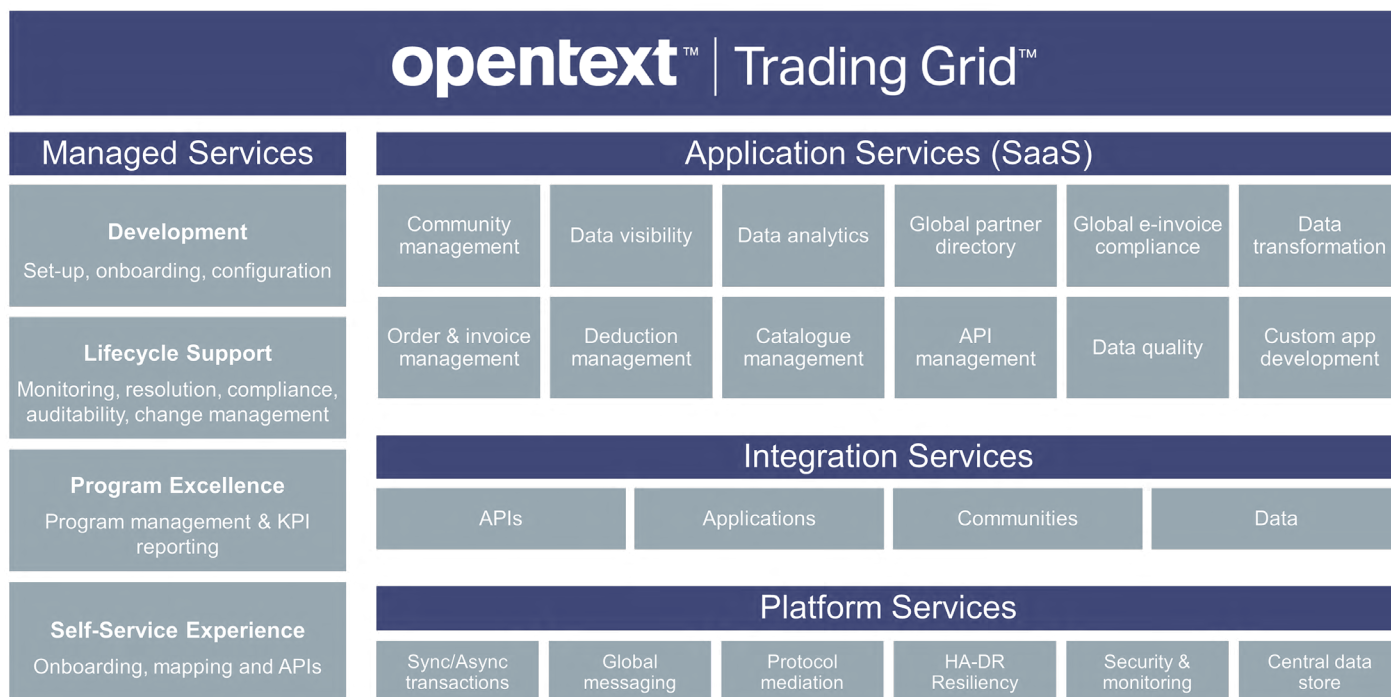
opentext™ | Trading Grid™

Managed Services

Development
Set-up, onboarding, configuration

Lifecycle Support
Monitoring, resolution, compliance, auditability, change management

Program Excellence
Program management & KPI reporting

Self-Service Experience
Onboarding, mapping and APIs

Application Services (SaaS)

| Community management | Data visibility | Data analytics | Global partner directory | Global e-invoice compliance | Data transformation |
|---|---|---|---|---|---|
| Order & invoice management | Deduction management | Catalogue management | API management | Data quality | Custom app development |

Integration Services

| APIs | Applications | Communities | Data |
|---|---|---|---|

Platform Services

| Sync/Async transactions | Global messaging | Protocol mediation | HA-DR Resiliency | Security & monitoring | Central data store |
|---|---|---|---|---|---|